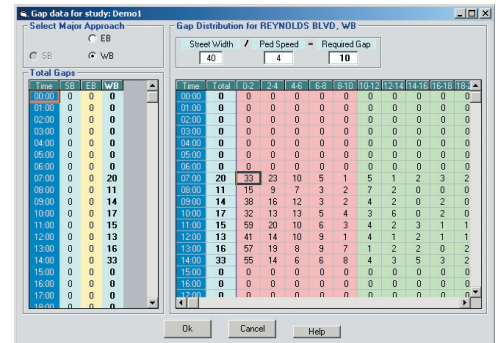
Gap data for study: Demo1

Select Major Approach
EB
SB WB

Total Gaps

| Time | SB | EB | WB |
|---|---|---|---|
| 00:00 | 0 | 0 | 0 |
| 01:00 | 0 | 0 | 0 |
| 02:00 | 0 | 0 | 0 |
| 03:00 | 0 | 0 | 0 |
| 04:00 | 0 | 0 | 0 |
| 05:00 | 0 | 0 | 0 |
| 06:00 | 0 | 0 | 0 |
| 07:00 | 0 | 0 | 20 |
| 08:00 | 0 | 0 | 11 |
| 09:00 | 0 | 0 | 14 |
| 10:00 | 0 | 0 | 17 |
| 11:00 | 0 | 0 | 15 |
| 12:00 | 0 | 0 | 13 |
| 13:00 | 0 | 0 | 16 |
| 14:00 | 0 | 0 | 33 |
| 15:00 | 0 | 0 | 0 |
| 16:00 | 0 | 0 | 0 |
| 17:00 | 0 | 0 | 0 |

Gap Distribution for REYNOLDS BLVD, WB

Street Width / Ped Speed = Required Gap
40 4 10

| Time | Total | 0-2 | 2-4 | 4-6 | 6-8 | 8-10 | 10-12 | 12-14 | 14-16 | 16-18 | 18- |
|---|---|---|---|---|---|---|---|---|---|---|---|
| 00:00 | 0 | 0 | 0 | 0 | 0 | 0 | 0 | 0 | 0 | 0 | 0 |
| 01:00 | 0 | 0 | 0 | 0 | 0 | 0 | 0 | 0 | 0 | 0 | 0 |
| 02:00 | 0 | 0 | 0 | 0 | 0 | 0 | 0 | 0 | 0 | 0 | 0 |
| 03:00 | 0 | 0 | 0 | 0 | 0 | 0 | 0 | 0 | 0 | 0 | 0 |
| 04:00 | 0 | 0 | 0 | 0 | 0 | 0 | 0 | 0 | 0 | 0 | 0 |
| 05:00 | 0 | 0 | 0 | 0 | 0 | 0 | 0 | 0 | 0 | 0 | 0 |
| 06:00 | 0 | 0 | 0 | 0 | 0 | 0 | 0 | 0 | 0 | 0 | 0 |
| 07:00 | 20 | 33 | 23 | 10 | 5 | 1 | 5 | 1 | 2 | 3 | 2 |
| 08:00 | 11 | 15 | 9 | 7 | 3 | 2 | 7 | 2 | 0 | 0 | 0 |
| 09:00 | 14 | 38 | 16 | 12 | 3 | 2 | 4 | 2 | 0 | 2 | 0 |
| 10:00 | 17 | 32 | 13 | 13 | 5 | 4 | 3 | 6 | 0 | 2 | 0 |
| 11:00 | 15 | 59 | 20 | 10 | 6 | 3 | 4 | 2 | 3 | 1 | 1 |
| 12:00 | 13 | 41 | 14 | 10 | 9 | 1 | 4 | 1 | 2 | 1 | 1 |
| 13:00 | 16 | 57 | 19 | 8 | 9 | 7 | 1 | 2 | 2 | 0 | 2 |
| 14:00 | 33 | 55 | 14 | 6 | 6 | 8 | 4 | 3 | 5 | 3 | 2 |
| 15:00 | 0 | 0 | 0 | 0 | 0 | 0 | 0 | 0 | 0 | 0 | 0 |
| 16:00 | 0 | 0 | 0 | 0 | 0 | 0 | 0 | 0 | 0 | 0 | 0 |
| 17:00 | 0 | 0 | 0 | 0 | 0 | 0 | 0 | 0 | 0 | 0 | 0 |

Ok Cancel Help